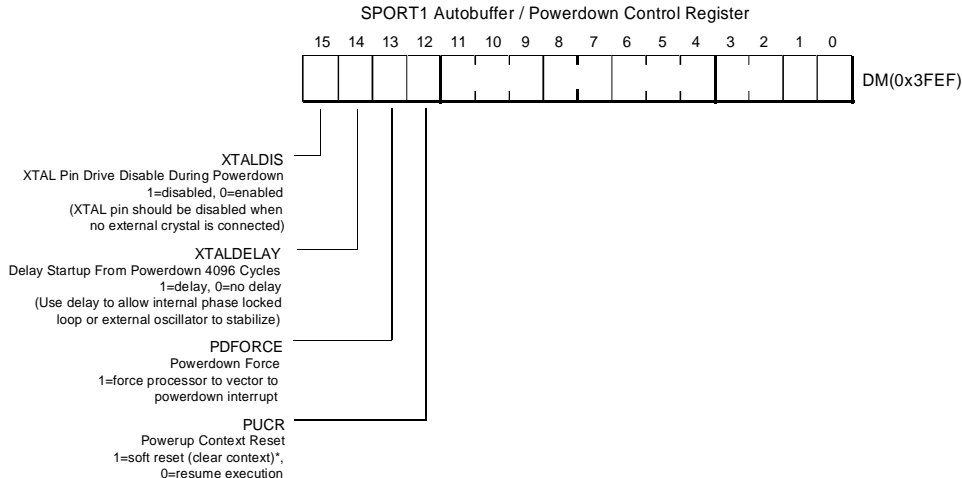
SPORT1 Autobuffer / Powerdown Control Register

15 14 13 12 11 10 9 8 7 6 5 4 3 2 1 0

DM(0x3FEF)

XTALDIS
XTAL Pin Drive Disable During Powerdown
1=disabled, 0=enabled
(XTAL pin should be disabled when no external crystal is connected)

XTALDELAY
Delay Startup From Powerdown 4096 Cycles
1=delay, 0=no delay
(Use delay to allow internal phase locked loop or external oscillator to stabilize)

PDFORCE
Powerdown Force
1=force processor to vector to powerdown interrupt

PUCR
Powerup Context Reset
1=soft reset (clear context)*,
0=resume execution